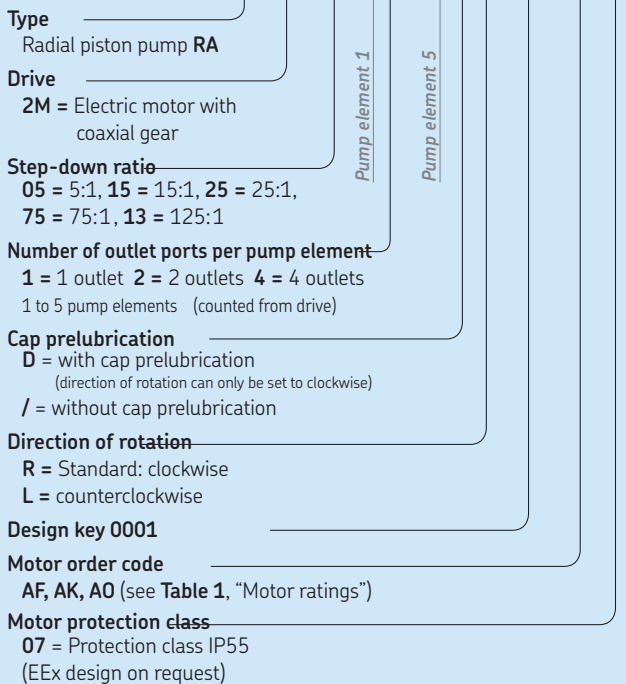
Type
Radial piston pump **RA**

Drive
**2M =** Electric motor with coaxial gear

Pump element 1

Pump element 5

Step-down ratio
**05 =** 5:1, **15 =** 15:1, **25 =** 25:1, **75 =** 75:1, **13 =** 125:1

Number of outlet ports per pump element
**1 =** 1 outlet **2 =** 2 outlets **4 =** 4 outlets
1 to 5 pump elements (counted from drive)

Cap prelubrication
**D** = with cap prelubrication
(direction of rotation can only be set to clockwise)
**/** = without cap prelubrication

Direction of rotation
**R =** Standard: clockwise
**L =** counterclockwise

Design key 0001

Motor order code
**AF, AK, AO** (see **Table 1**, "Motor ratings")

Motor protection class
**07** = Protection class IP55
(EEx design on request)